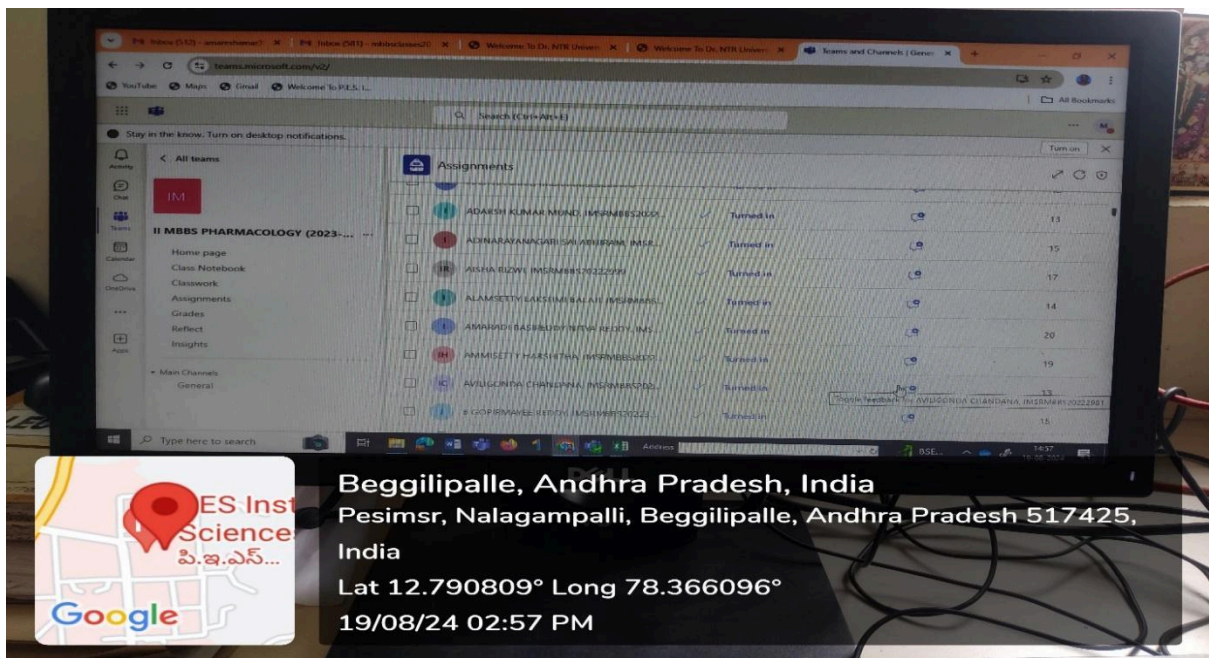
Inbox (512) - amareshwar... ×  Inbox (581) - mbbsclasses20... ×  Welcome To Dr. NTR Univers... ×  Welcome To Dr. NTR Univers... ×  Teams and Channels | Gener... ×

teams.microsoft.com/v2/

YouTube  Maps  Gmail  Welcome To P.E.S. I...

All Bookmarks

Search (Ctrl+Alt+E)

Stay in the know. Turn on desktop notifications.

Turn on

Activity
Chat
Teams
Calendar
OneDrive
Apps

< All teams

IM

II MBBS PHARMACOLOGY (2023-...

Home page
Class Notebook
Classwork
Assignments
Grades
Reflect
Insights

Main Channels
General

Assignments

| | | | |
|---|---|---|---|
| ADARSH KUMAR MOND, IMSRMBBS2023... | Turned in | | 13 |
| ADINARAYANAGARI SAI ATHIRAM, IMSR... | Turned in | | 15 |
| AISHA RIZWI, IMSRMBBS20222998 | Turned in | | 17 |
| ALAMSETTY LAKSHMI BALAJI, IMSRMBBS... | Turned in | | 14 |
| AMARADI BASIREDDY NITHA REDDY, IMS... | Turned in | | 20 |
| AMMISETTY HARSHITHA, IMSRMBBS2023... | Turned in | | 19 |
| AVULGONDA CHANDANA, IMSRMBBS2023... | Turned in | | 13 |
| B GOPIRAMAREE REDDY, IMSRMBBS2023... | Turned in | | 15 |

Provide feedback for AVULGONDA CHANDANA, IMSRMBBS20222981

Type here to search

Address

BSE...

14:57
19-08-2024

Beggilipalle, Andhra Pradesh, India
Pesimsr, Nalagampalli, Beggilipalle, Andhra Pradesh 517425, India
Lat 12.790809° Long 78.366096°
19/08/24 02:57 PM

ES Inst
Science
పి.ఇ.ఎస్...
Google